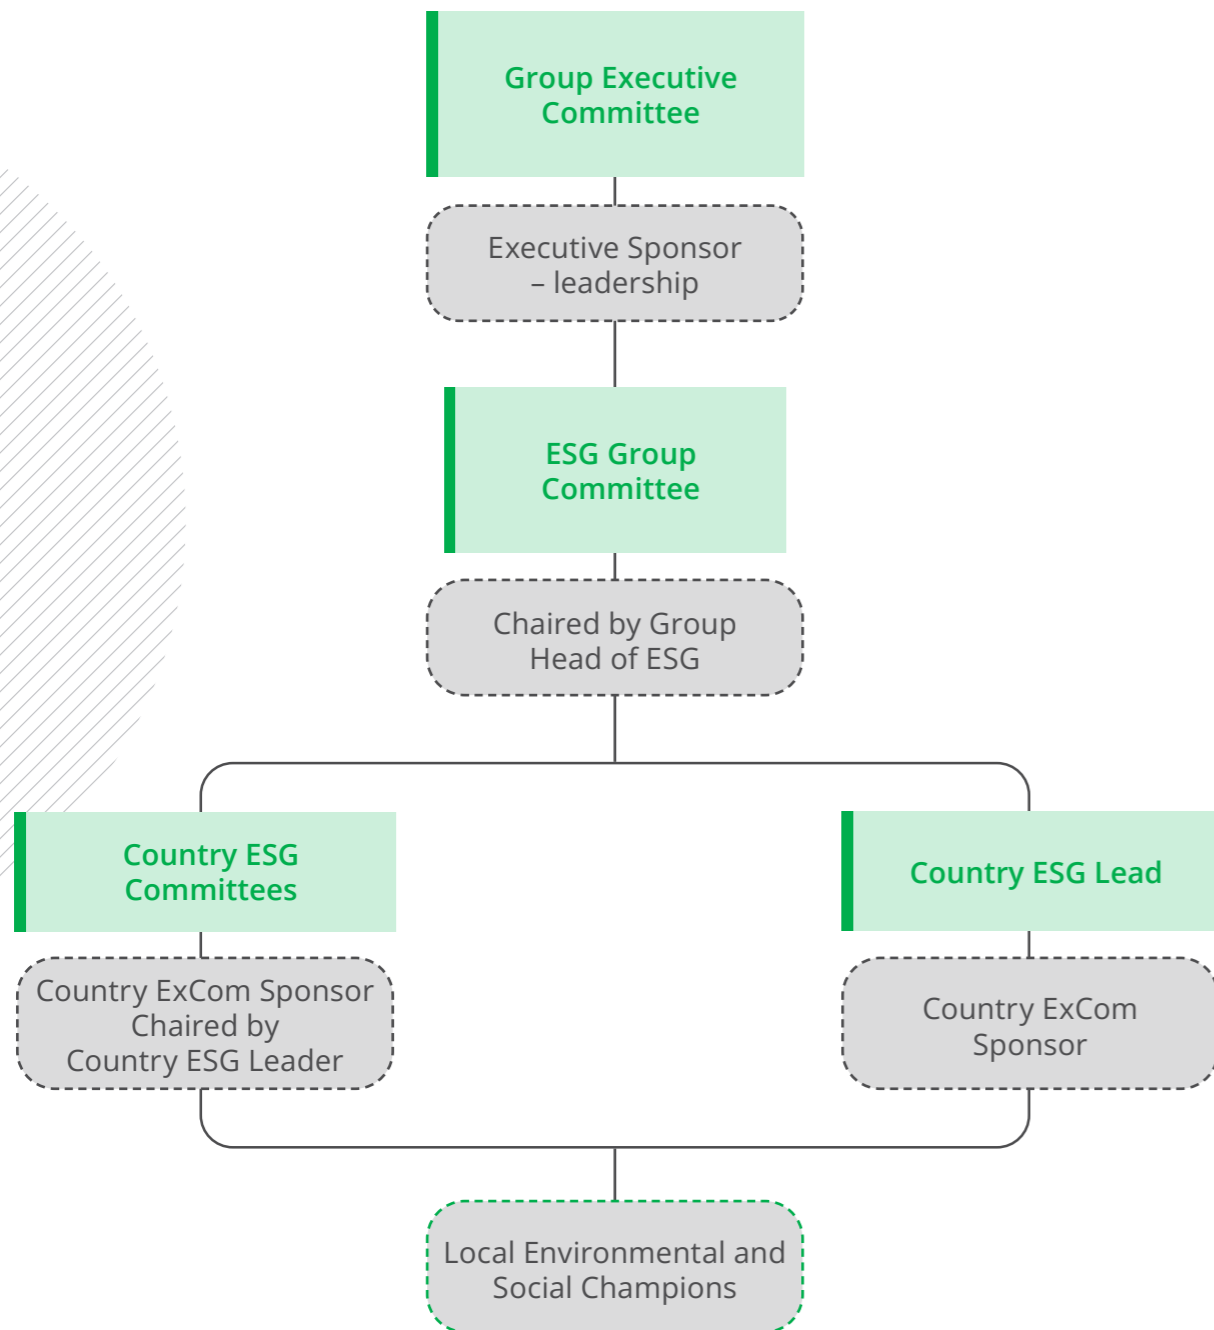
Group Executive Committee

Executive Sponsor – leadership

ESG Group Committee

Chaired by Group Head of ESG

Country ESG Committees

Country ExCom Sponsor Chaired by Country ESG Leader

Country ESG Lead

Country ExCom Sponsor

Local Environmental and Social Champions